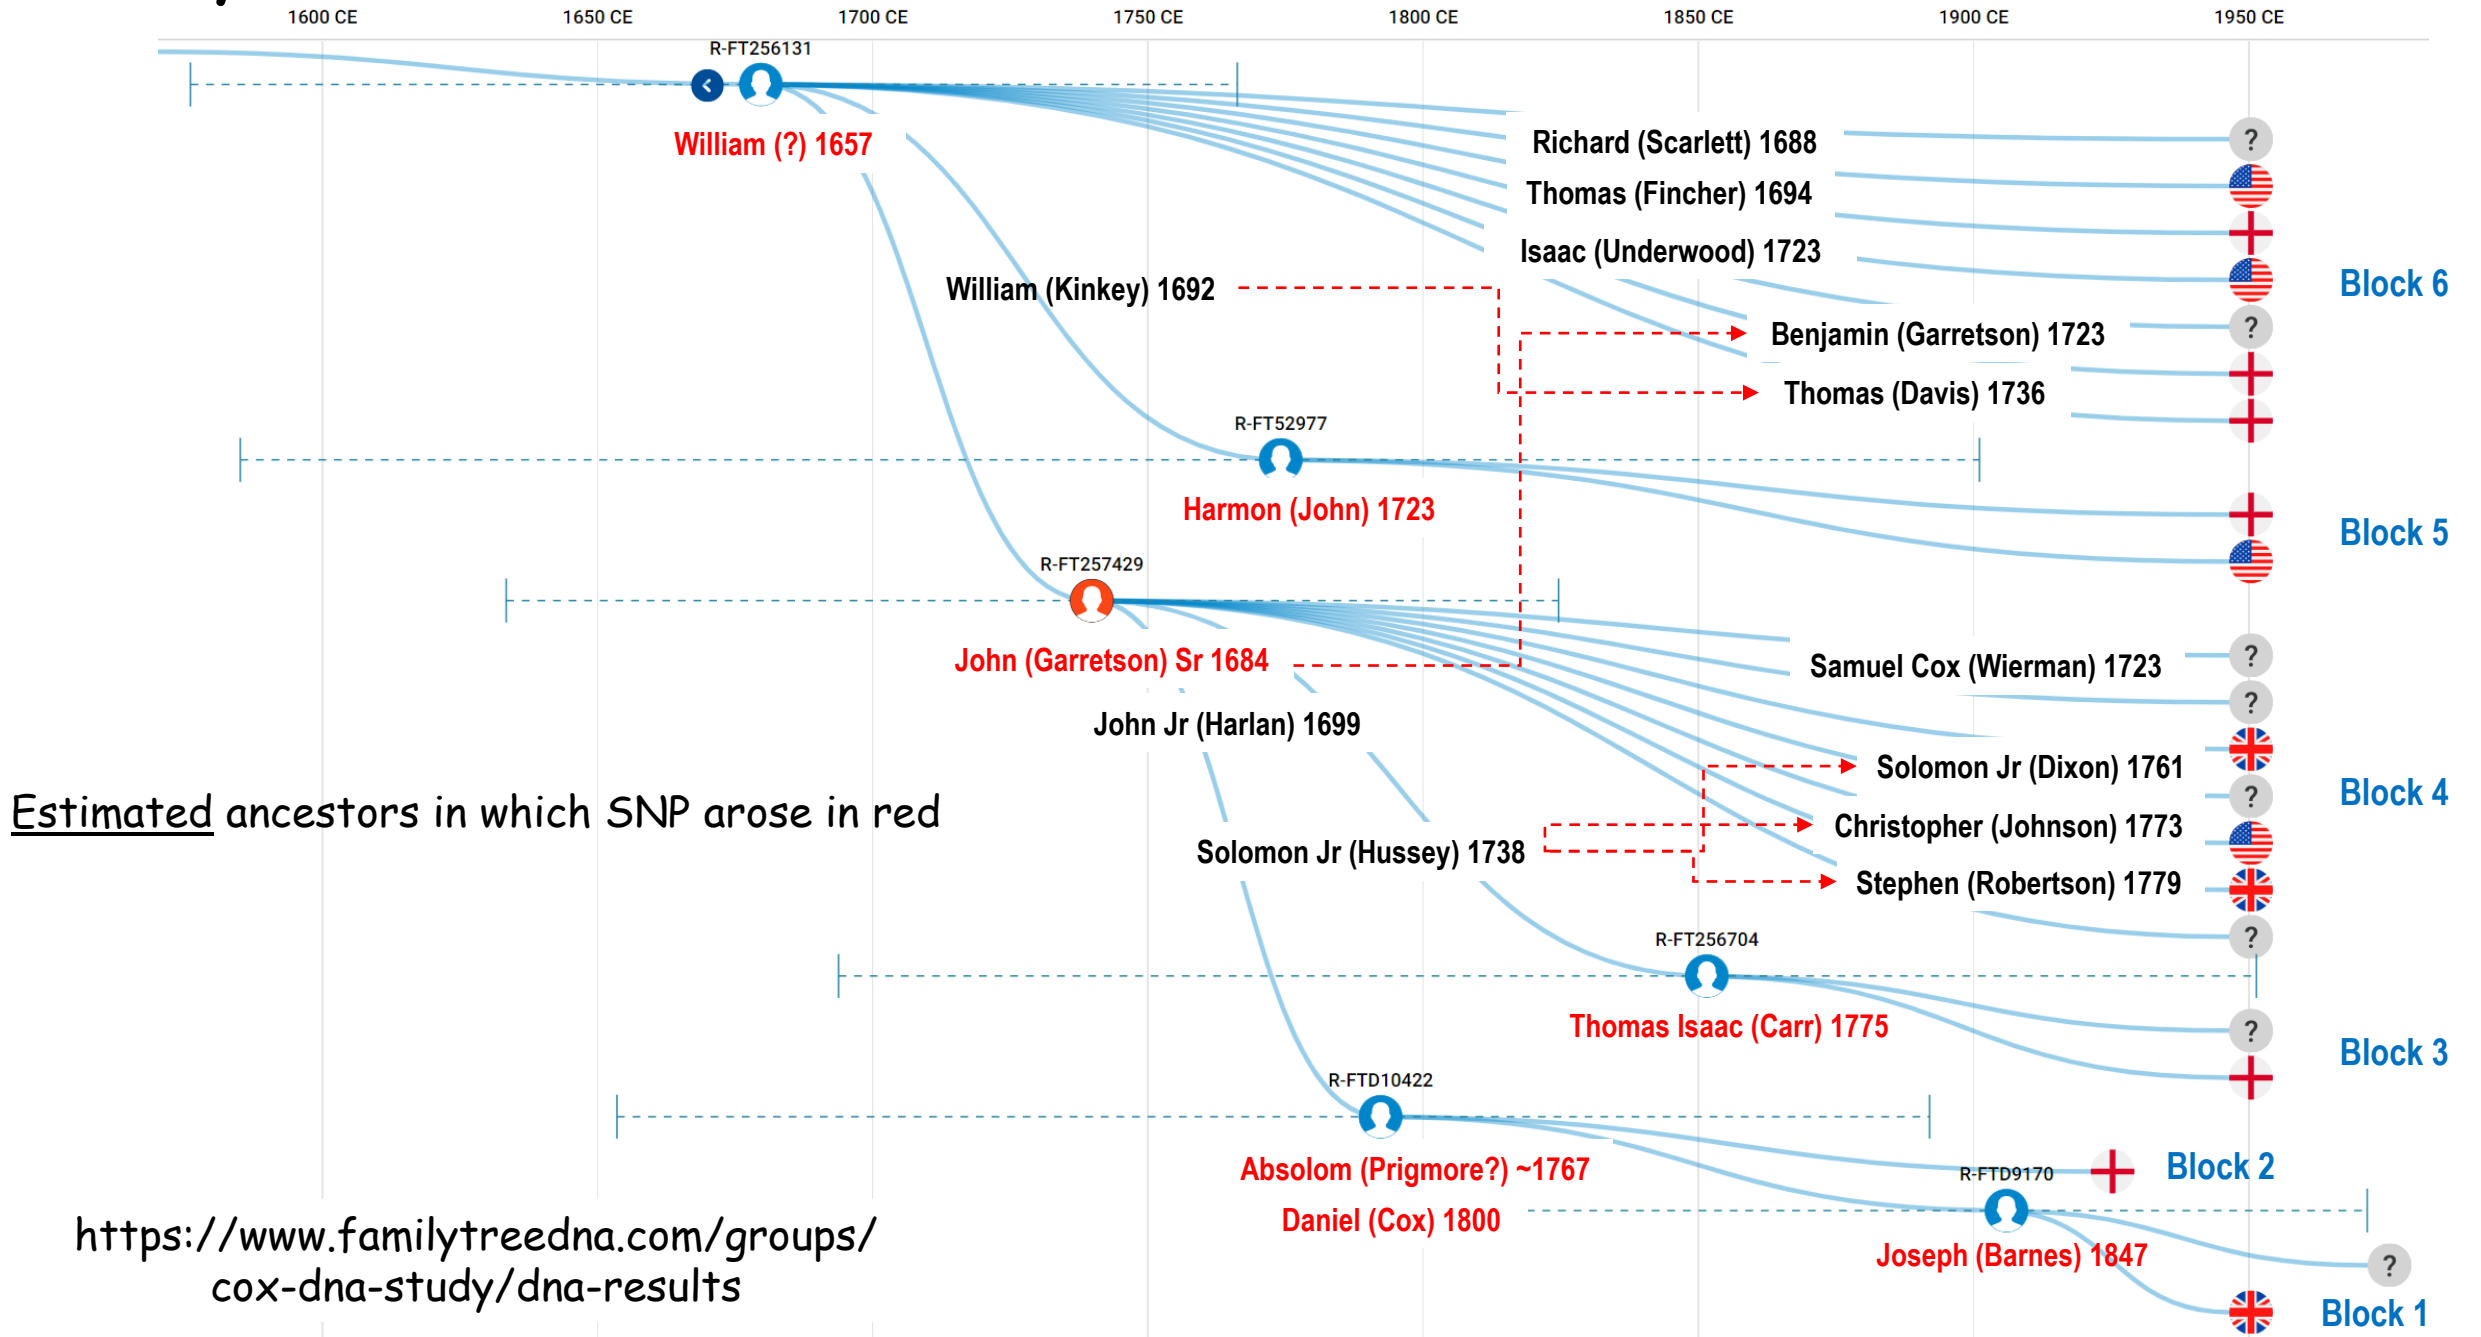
1600 CE 1650 CE 1700 CE 1750 CE 1800 CE 1850 CE 1900 CE 1950 CE

R-FT256131

William (?) 1657

Richard (Scarlett) 1688

Thomas (Fincher) 1694

Isaac (Underwood) 1723

William (Kinkey) 1692

Block 6

Benjamin (Garretson) 1723

Thomas (Davis) 1736

R-FT52977

Harmon (John) 1723

Block 5

R-FT257429

John (Garretson) Sr 1684

Samuel Cox (Wierman) 1723

John Jr (Harlan) 1699

Solomon Jr (Dixon) 1761

Estimated ancestors in which SNP arose in red

Block 4

Christopher (Johnson) 1773

Solomon Jr (Hussey) 1738

Stephen (Robertson) 1779

R-FT256704

Thomas Isaac (Carr) 1775

Block 3

R-FTD10422

Absolom (Prigmore?) ~1767

Block 2

R-FTD9170

Daniel (Cox) 1800

https://www.familytreedna.com/groups/cox-dna-study/dna-results

Joseph (Barnes) 1847

Block 1